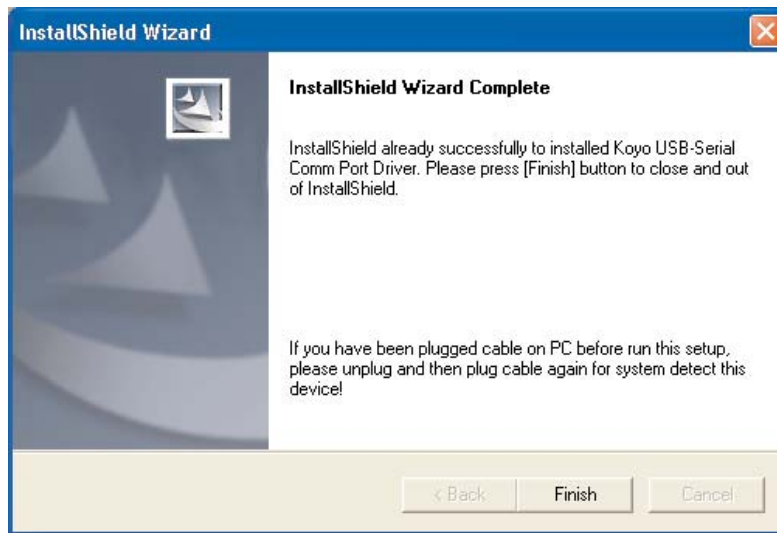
InstallShield Wizard

InstallShield Wizard Complete

InstallShield already successfully to installed Koyo USB-Serial Comm Port Driver. Please press [Finish] button to close and out of InstallShield.

If you have been plugged cable on PC before run this setup, please unplug and then plug cable again for system detect this device!

< Back Finish Cancel